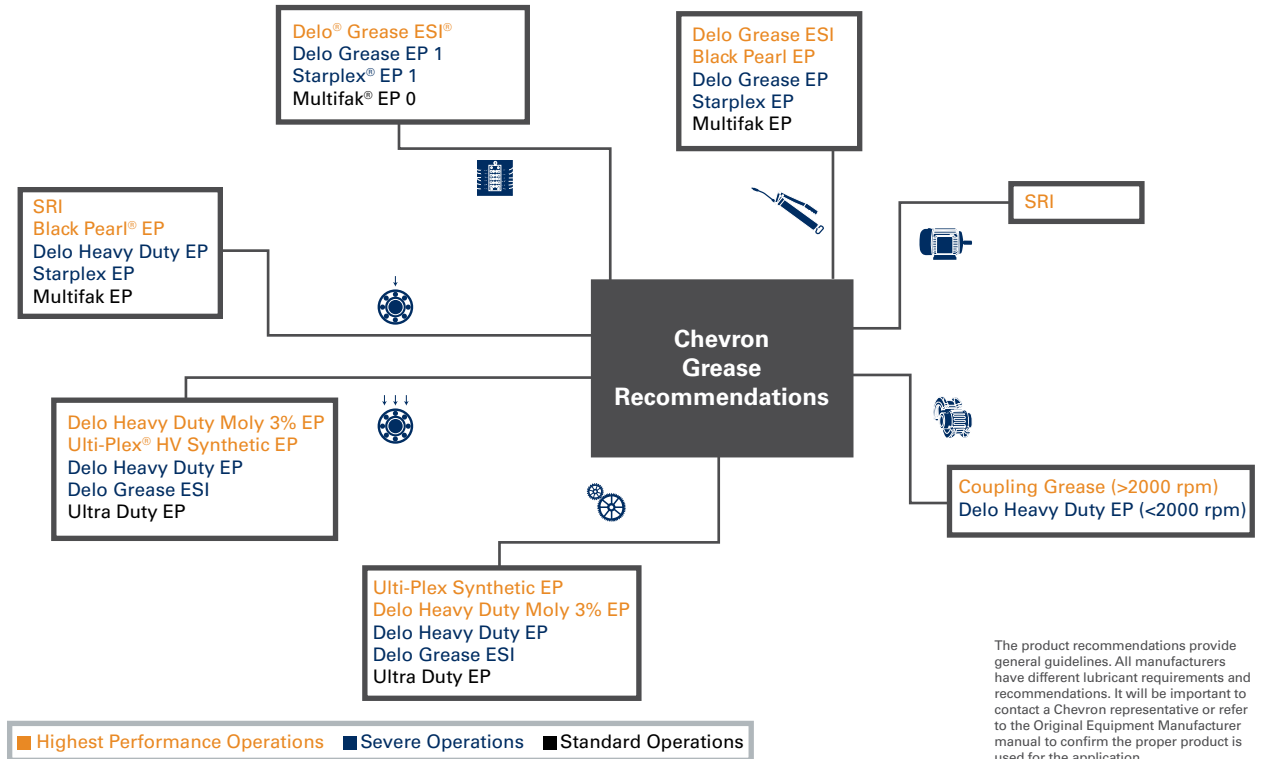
Delo® Grease ESI®
Delo Grease EP 1
Starplex® EP 1
Multifak® EP 0

Delo Grease ESI
Black Pearl EP
Delo Grease EP
Starplex EP
Multifak EP

SRI
Black Pearl® EP
Delo Heavy Duty EP
Starplex EP
Multifak EP

SRI

Chevron Grease Recommendations

Delo Heavy Duty Moly 3% EP
Ulti-Plex® HV Synthetic EP
Delo Heavy Duty EP
Delo Grease ESI
Ultra Duty EP

Coupling Grease (>2000 rpm)
Delo Heavy Duty EP (<2000 rpm)

Ulti-Plex Synthetic EP
Delo Heavy Duty Moly 3% EP
Delo Heavy Duty EP
Delo Grease ESI
Ultra Duty EP

The product recommendations provide general guidelines. All manufacturers have different lubricant requirements and recommendations. It will be important to contact a Chevron representative or refer to the Original Equipment Manufacturer manual to confirm the proper product is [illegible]

Highest Performance Operations Severe Operations Standard Operations